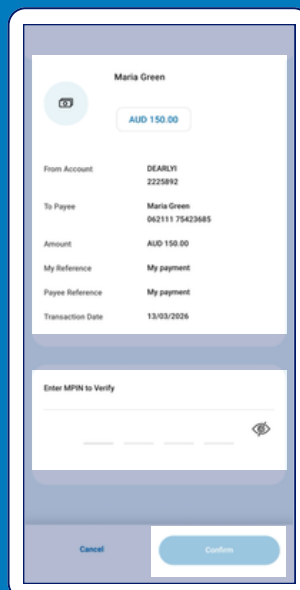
Maria Green

AUD 150.00

From Account DEARLYI 2225892

To Payee Maria Green 062111 75423685

Amount AUD 150.00

My Reference My payment

Payee Reference My payment

Transaction Date 13/03/2026

Enter MPIN to Verify

Cancel

Confirm